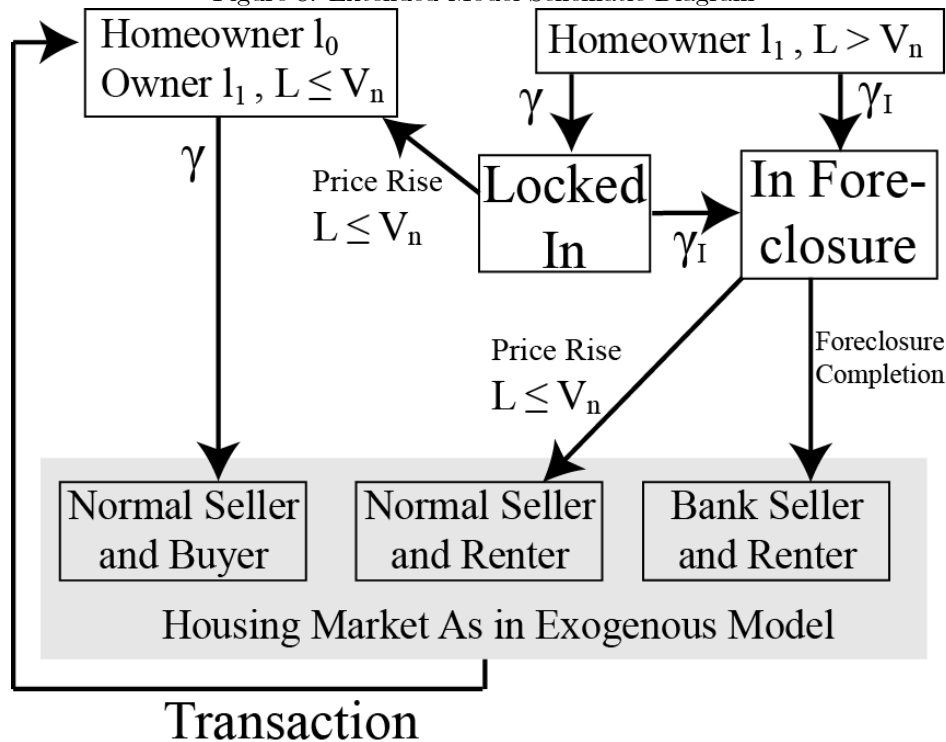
Figure 6: Extended Model Schematic Diagram

Homeowner $l_0$
Owner $l_1$, $L \leq V_n$

Homeowner $l_1$, $L > V_n$

$\gamma$

$\gamma$

$\gamma_I$

Price Rise
$L \leq V_n$

Locked In

$\gamma_I$

In Foreclosure

Price Rise
$L \leq V_n$

Foreclosure Completion

Normal Seller and Buyer

Normal Seller and Renter

Bank Seller and Renter

Housing Market As in Exogenous Model

Transaction